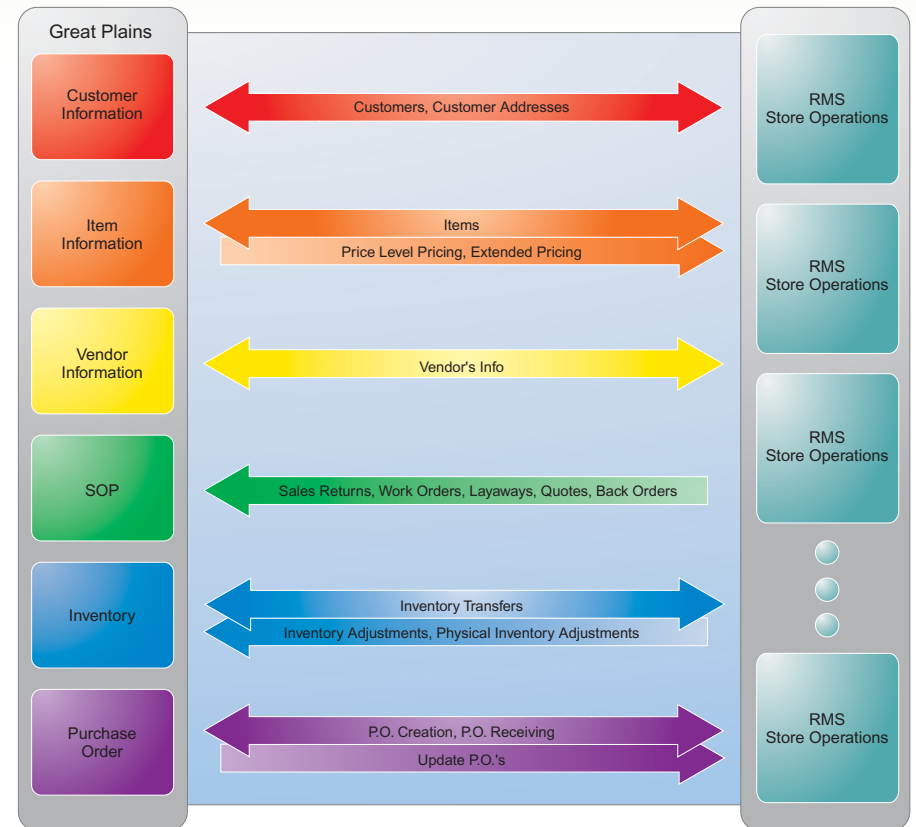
Great Plains

Customer Information

Customers, Customer Addresses

RMS Store Operations

Item Information

Items

Price Level Pricing, Extended Pricing

RMS Store Operations

Vendor Information

Vendor's Info

RMS Store Operations

SOP

Sales Returns, Work Orders, Layaways, Quotes, Back Orders

Inventory

Inventory Transfers

Inventory Adjustments, Physical Inventory Adjustments

Purchase Order

P.O. Creation, P.O. Receiving

Update P.O.'s

RMS Store Operations